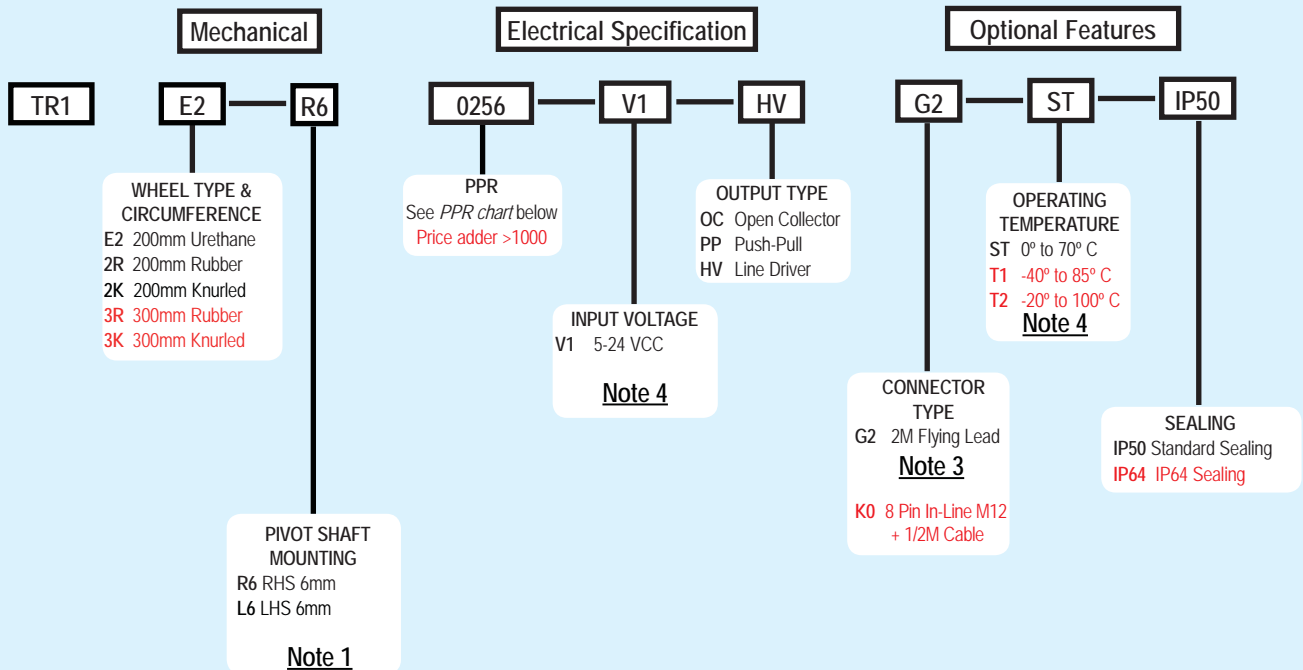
Mechanical

Electrical Specification

Optional Features

TR1

E2 — R6

0256 — V1 — HV

G2 — ST — IP50

WHEEL TYPE & CIRCUMFERENCE
E2 200mm Urethane
2R 200mm Rubber
2K 200mm Knurled
3R 300mm Rubber
3K 300mm Knurled

PPR
See *PPR chart* below
Price adder >1000

OUTPUT TYPE
OC Open Collector
PP Push-Pull
HV Line Driver

OPERATING TEMPERATURE
ST 0º to 70º C
T1 -40º to 85º C
T2 -20º to 100º C
Note 4

INPUT VOLTAGE
V1 5-24 VCC

Note 4

CONNECTOR TYPE
G2 2M Flying Lead
Note 3

K0 8 Pin In-Line M12 + 1/2M Cable

SEALING
IP50 Standard Sealing
IP64 IP64 Sealing

PIVOT SHAFT MOUNTING
R6 RHS 6mm
L6 LHS 6mm

Note 1